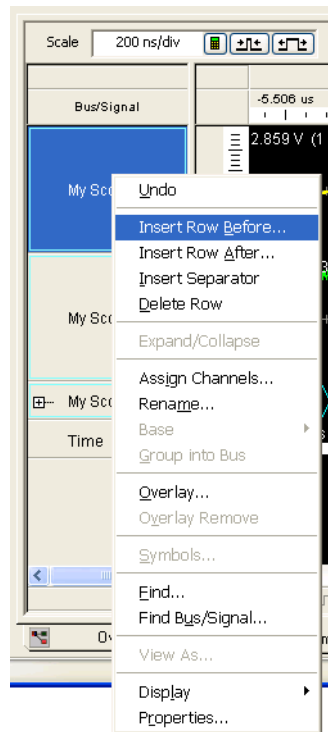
Scale 200 ns/div

Bus/Signal

-5.506 us

2.859 V (1

My Sco

My Sco

My Sco

Time

Ov

Undo

Insert Row Before...

Insert Row After...

Insert Separator

Delete Row

Expand/Collapse

Assign Channels...

Rename...

Base

Group into Bus

Overlay...

Overlay Remove

Symbols...

Find...

Find Bus/Signal...

View As...

Display

Properties...